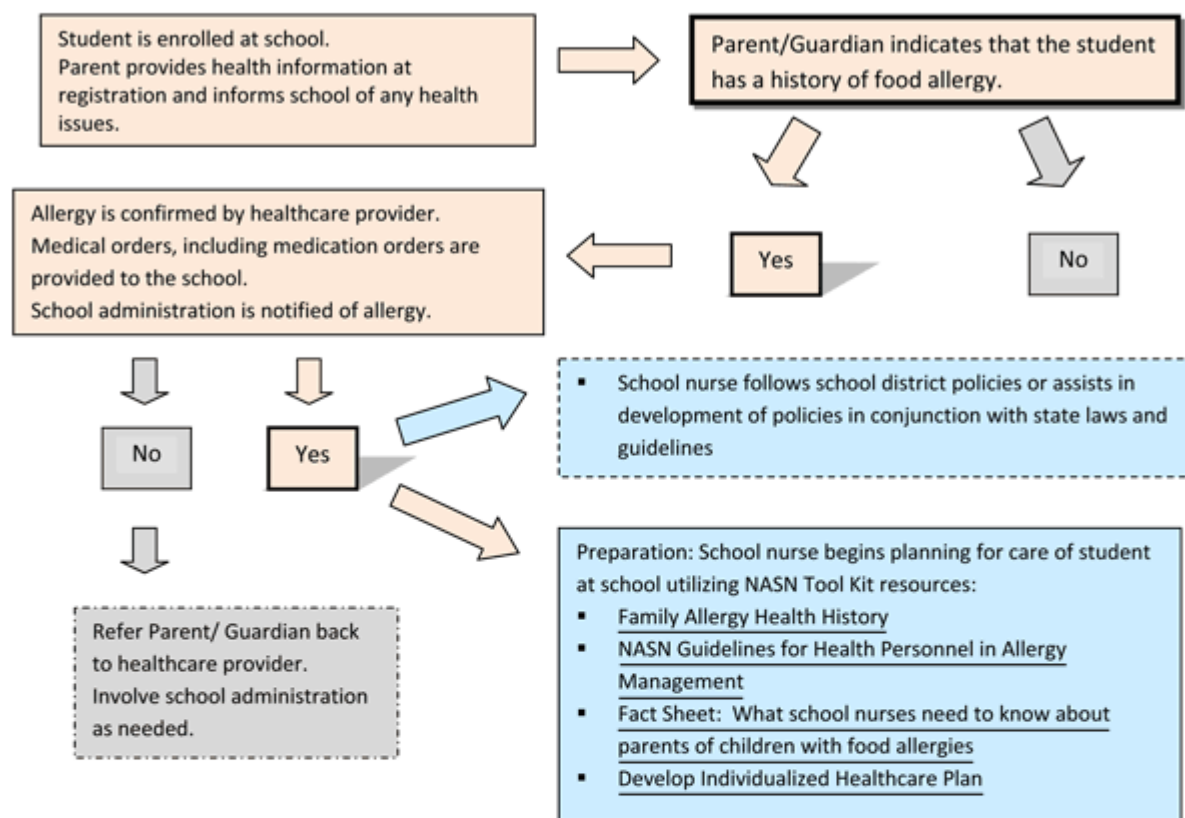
Student is enrolled at school.
Parent provides health information at registration and informs school of any health issues.

Parent/Guardian indicates that the student has a history of food allergy.

Yes

No

Allergy is confirmed by healthcare provider.
Medical orders, including medication orders are provided to the school.
School administration is notified of allergy.

No

Yes

▪ School nurse follows school district policies or assists in development of policies in conjunction with state laws and guidelines

Preparation: School nurse begins planning for care of student at school utilizing NASN Tool Kit resources:
▪ Family Allergy Health History
▪ NASN Guidelines for Health Personnel in Allergy Management
▪ Fact Sheet: What school nurses need to know about parents of children with food allergies
▪ Develop Individualized Healthcare Plan

Refer Parent/ Guardian back to healthcare provider.
Involve school administration as needed.